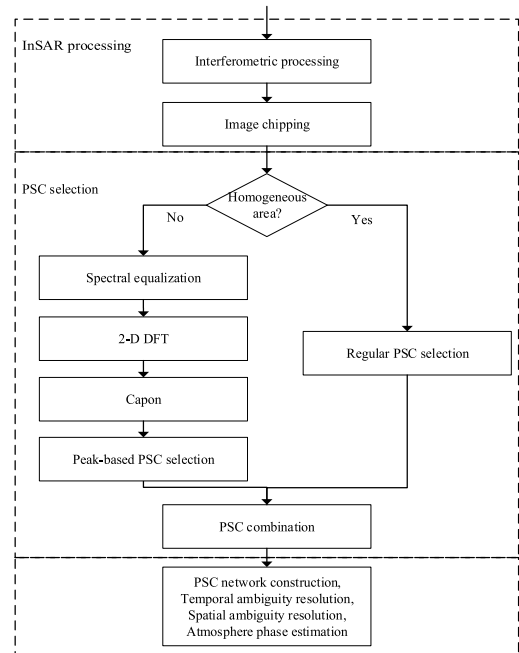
InSAR processing

Interferometric processing

Image chipping

PSC selection

Homogeneous area?

No

Yes

Spectral equalization

2-D DFT

Capon

Peak-based PSC selection

Regular PSC selection

PSC combination

PSC network construction, Temporal ambiguity resolution, Spatial ambiguity resolution, Atmosphere phase estimation